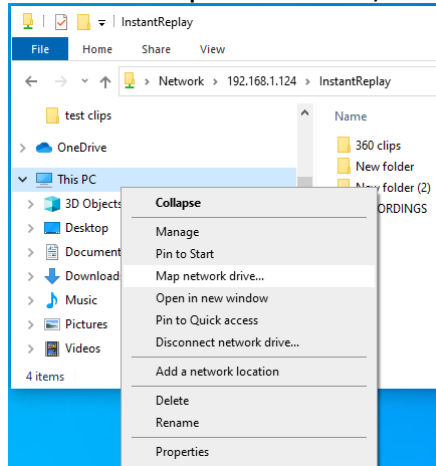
InstantReplay

File Home Share View

Network > 192.168.1.124 > InstantReplay

test clips

OneDrive

This PC

3D Objects

Desktop

Document

Download

Music

Pictures

Videos

4 items

Name

360 clips

New folder

New folder (2)

ORDINGS

Collapse

Manage

Pin to Start

Map network drive...

Open in new window

Pin to Quick access

Disconnect network drive...

Add a network location

Delete

Rename

Properties